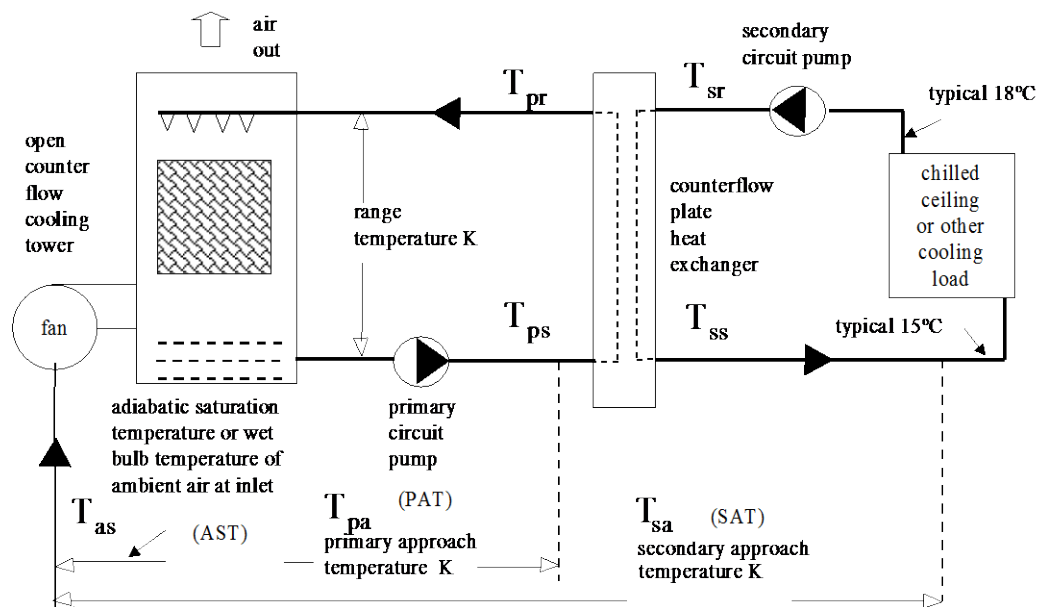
air out

secondary circuit pump

$T_{pr}$

$T_{sr}$

typical 18ºC

open counter flow cooling tower

range temperature K

counterflow plate heat exchanger

chilled ceiling or other cooling load

fan

$T_{ps}$

$T_{ss}$

typical 15ºC

adiabatic saturation temperature or wet bulb temperature of ambient air at inlet

primary circuit pump

$T_{as}$

(AST)

$T_{pa}$

(PAT)

primary approach temperature K

$T_{sa}$

(SAT)

secondary approach temperature K